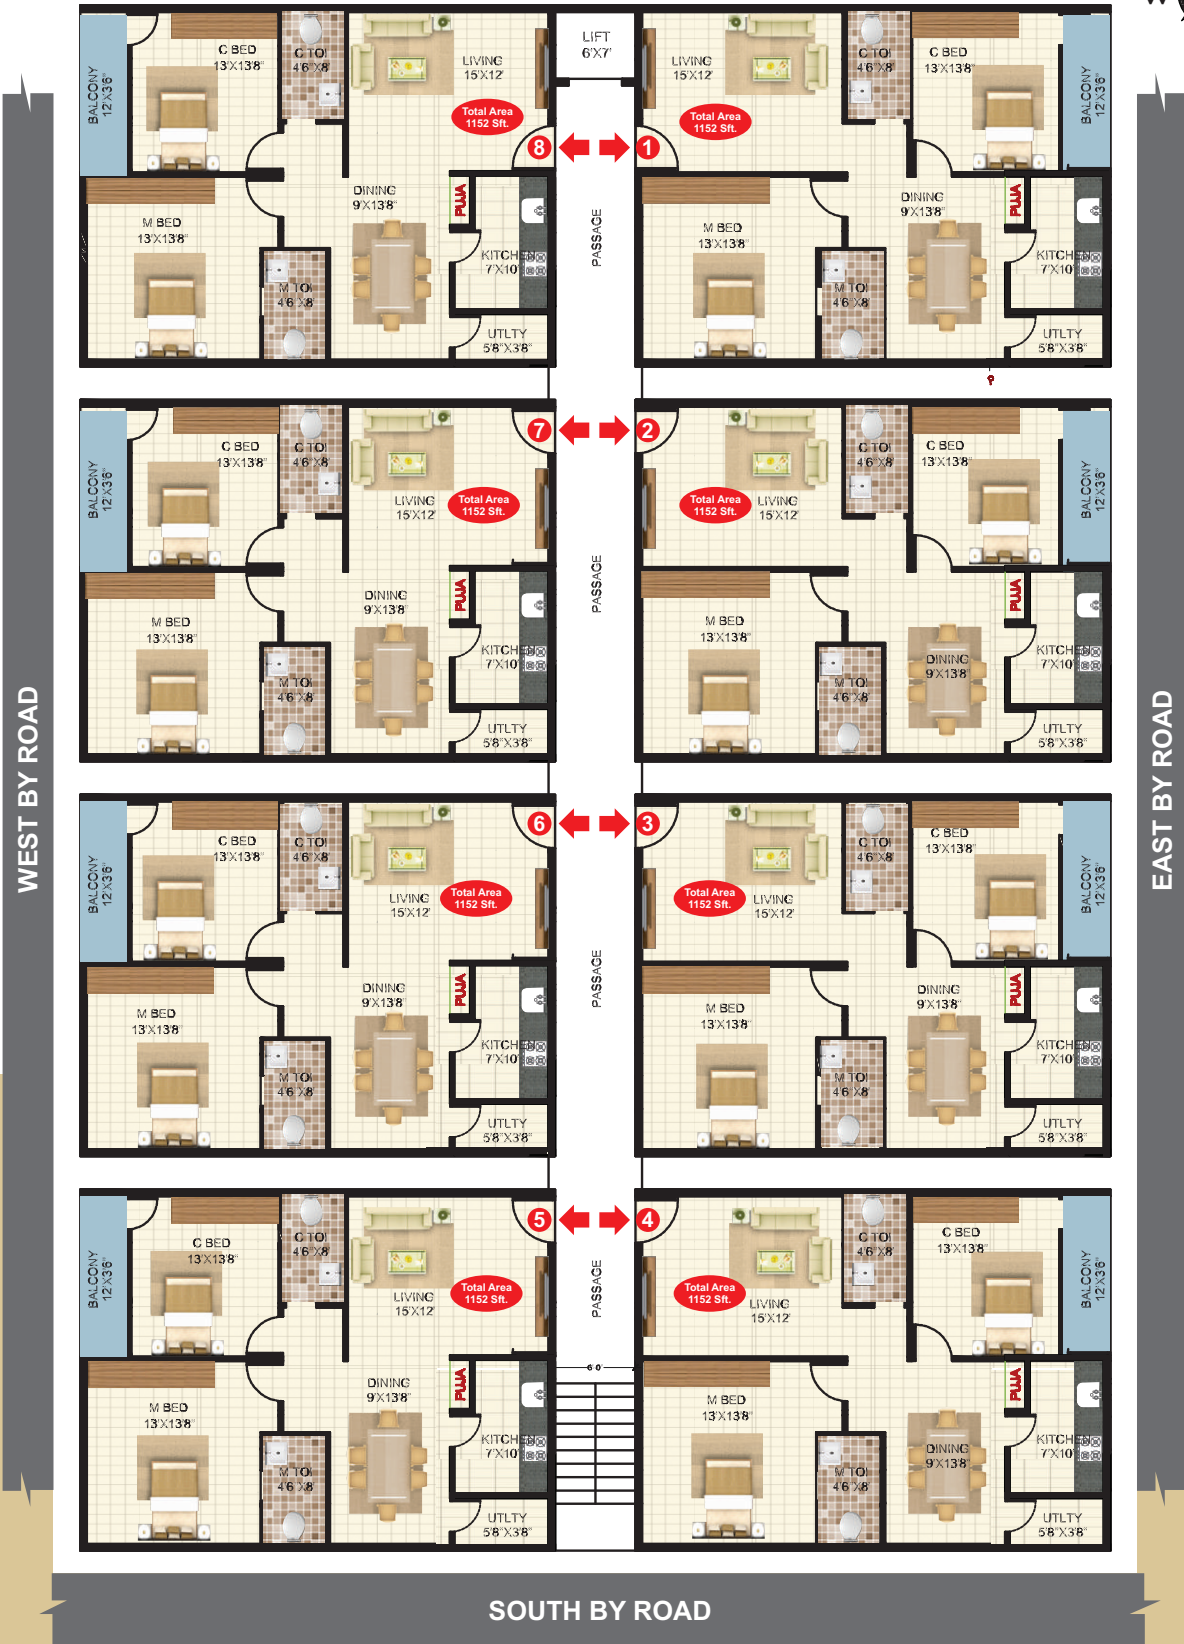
WEST BY ROAD

EAST BY ROAD

SOUTH BY ROAD

LIFT
6'X7'

PASSAGE
PASSAGE
PASSAGE
PASSAGE

BALCONY
12'X3'6"
C BED
13'X13'8"
C TOI
4'6"X8'
LIVING
15'X12'
Total Area
1152 Sft.
8
M BED
13'X13'8"
DINING
9'X13'8"
PUJA
KITCHEN
7'X10'
M TOI
4'6"X8'
UTLTY
5'8"X3'8"

1
LIVING
15'X12'
Total Area
1152 Sft.
C TOI
4'6"X8'
C BED
13'X13'8"
BALCONY
12'X3'6"
M BED
13'X13'8"
DINING
9'X13'8"
PUJA
KITCHEN
7'X10'
M TOI
4'6"X8'
UTLTY
5'8"X3'8"

BALCONY
12'X3'6"
C BED
13'X13'8"
C TOI
4'6"X8'
7
LIVING
15'X12'
Total Area
1152 Sft.
M BED
13'X13'8"
DINING
9'X13'8"
PUJA
KITCHEN
7'X10'
M TOI
4'6"X8'
UTLTY
5'8"X3'8"

2
Total Area
1152 Sft.
LIVING
15'X12'
C TOI
4'6"X8'
C BED
13'X13'8"
BALCONY
12'X3'6"
M BED
13'X13'8"
DINING
9'X13'8"
PUJA
KITCHEN
7'X10'
M TOI
4'6"X8'
UTLTY
5'8"X3'8"

BALCONY
12'X3'6"
C BED
13'X13'8"
C TOI
4'6"X8'
6
LIVING
15'X12'
Total Area
1152 Sft.
M BED
13'X13'8"
DINING
9'X13'8"
PUJA
KITCHEN
7'X10'
M TOI
4'6"X8'
UTLTY
5'8"X3'8"

3
Total Area
1152 Sft.
LIVING
15'X12'
C TOI
4'6"X8'
C BED
13'X13'8"
BALCONY
12'X3'6"
M BED
13'X13'8"
DINING
9'X13'8"
PUJA
KITCHEN
7'X10'
M TOI
4'6"X8'
UTLTY
5'8"X3'8"

BALCONY
12'X3'6"
C BED
13'X13'8"
C TOI
4'6"X8'
5
LIVING
15'X12'
Total Area
1152 Sft.
M BED
13'X13'8"
DINING
9'X13'8"
PUJA
KITCHEN
7'X10'
M TOI
4'6"X8'
UTLTY
5'8"X3'8"

4
Total Area
1152 Sft.
LIVING
15'X12'
C TOI
4'6"X8'
C BED
13'X13'8"
BALCONY
12'X3'6"
M BED
13'X13'8"
DINING
9'X13'8"
PUJA
KITCHEN
7'X10'
M TOI
4'6"X8'
UTLTY
5'8"X3'8"